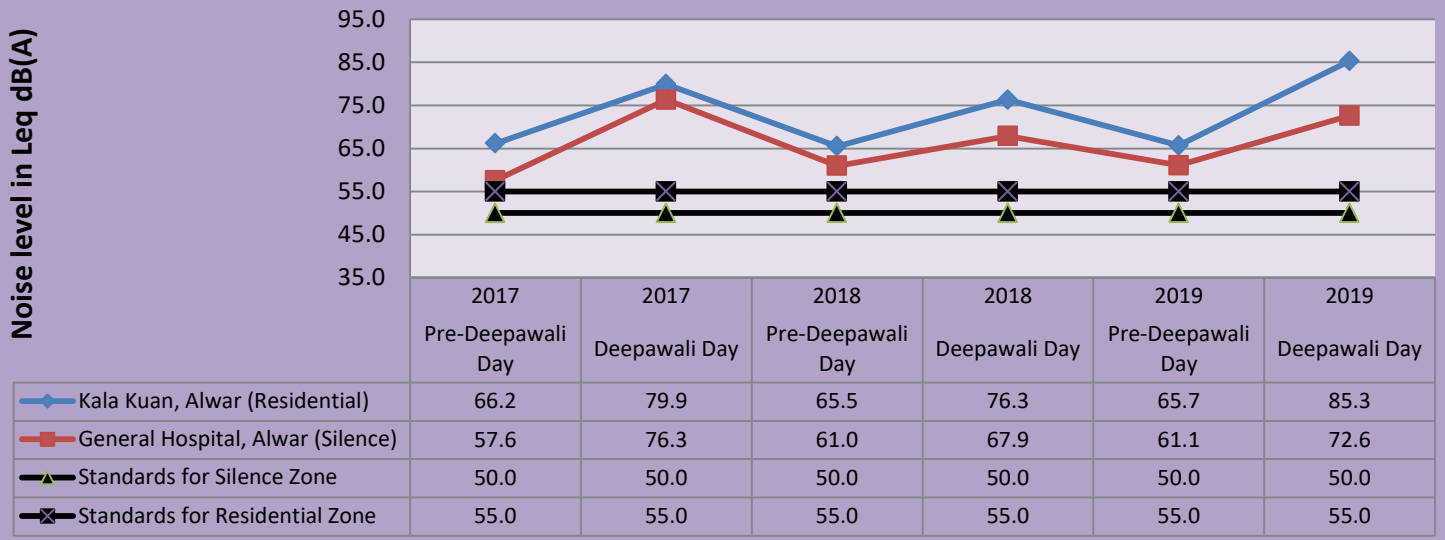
Noise level in Leq dB(A)

95.0
85.0
75.0
65.0
55.0
45.0
35.0

| | 2017 Pre-Deepawali Day | 2017 Deepawali Day | 2018 Pre-Deepawali Day | 2018 Deepawali Day | 2019 Pre-Deepawali Day | 2019 Deepawali Day |
|---|---|---|---|---|---|---|
| Kala Kuan, Alwar (Residential) | 66.2 | 79.9 | 65.5 | 76.3 | 65.7 | 85.3 |
| General Hospital, Alwar (Silence) | 57.6 | 76.3 | 61.0 | 67.9 | 61.1 | 72.6 |
| Standards for Silence Zone | 50.0 | 50.0 | 50.0 | 50.0 | 50.0 | 50.0 |
| Standards for Residential Zone | 55.0 | 55.0 | 55.0 | 55.0 | 55.0 | 55.0 |